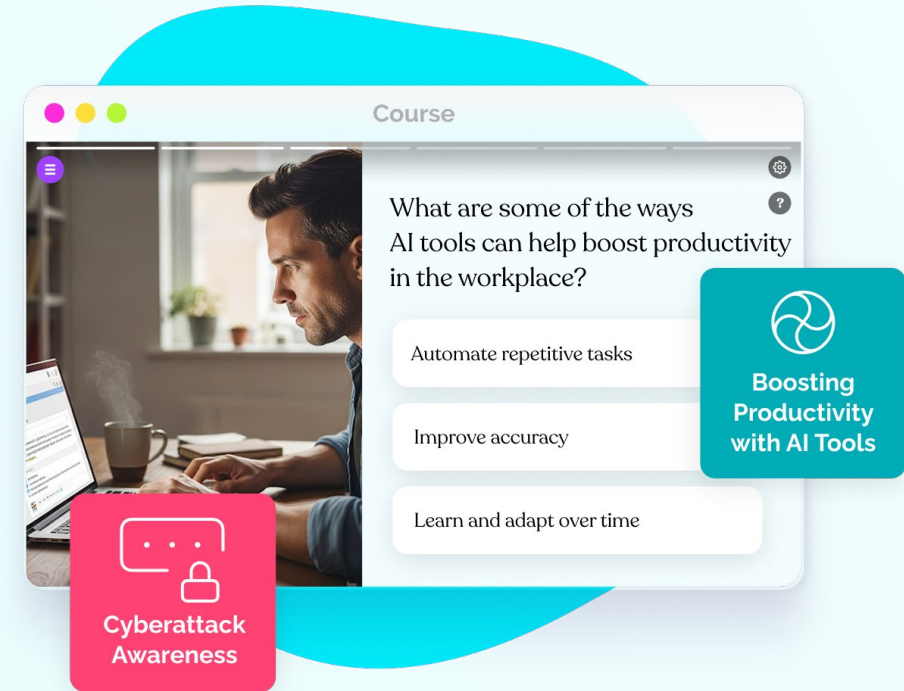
Course

What are some of the ways AI tools can help boost productivity in the workplace?

Automate repetitive tasks

Improve accuracy

Learn and adapt over time

Boosting Productivity with AI Tools

Cyberattack Awareness